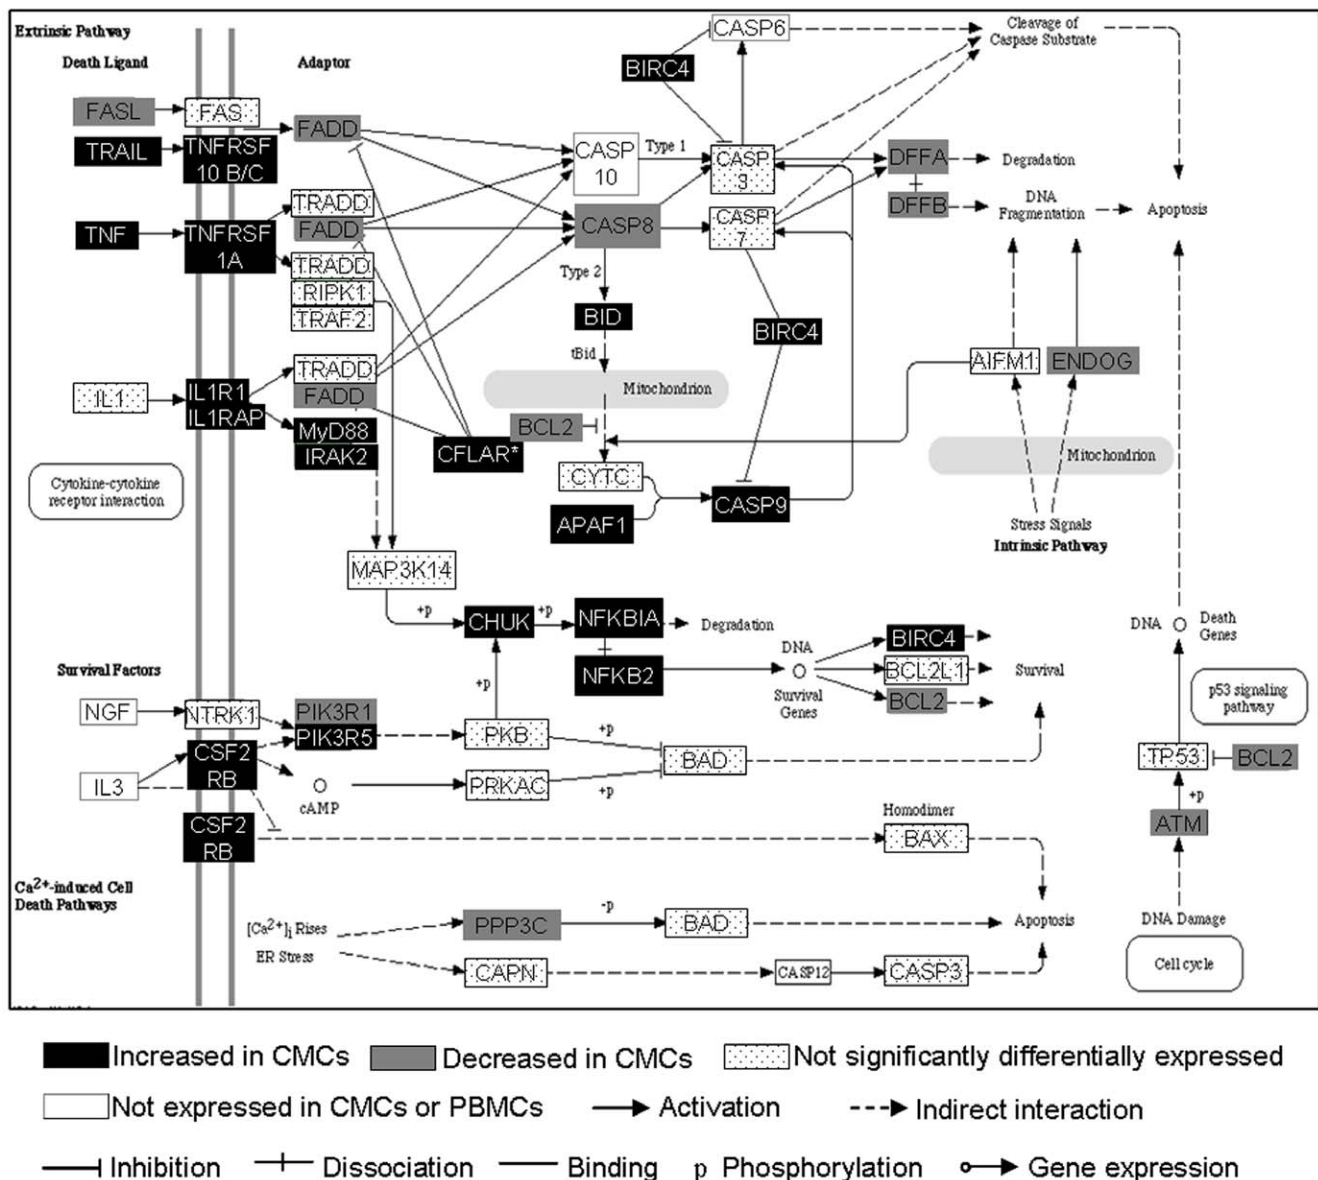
Extrinsic Pathway
Death Ligand
Adaptor
FASL
FAS
TRAIL
TNFRSF 10 B/C
FADD
TNF
TNFRSF 1A
TRADD
FADD
TRADD
RIPK1
TRAF2
IL1
IL1R1
IL1RAP
TRADD
FADD
MyD88
IRAK2
CFLAR*
Cytokine-cytokine receptor interaction
CASP6
BIRC4
Cleavage of Caspase Substrate
CASP 10
Type 1
CASP 3
DFFA
Degradation
DFFB
DNA Fragmentation
Apoptosis
CASP8
CASP 7
Type 2
BID
BIRC4
tBid
Mitochondrion
BCL2
AIFM1
ENDOG
Mitochondrion
CYTC
APAF1
CASP9
Stress Signals
Intrinsic Pathway
MAP3K14
+p
CHUK
+p
NFKBIA
Degradation
NFKB2
DNA
Survival Genes
BIRC4
BCL2L1
BCL2
Survival
DNA
Death Genes
p53 signaling pathway
Survival Factors
NGF
NTRK1
PIK3R1
PIK3R5
+p
PKB
+p
BAD
TP53
BCL2
IL3
CSF2 RB
cAMP
PRKAC
+p
+p
ATM
CSF2 RB
Homodimer
BAX
DNA Damage
$Ca^{2+}$-induced Cell Death Pathways
$[Ca^{2+}]_i$ Rises
ER Stress
PPP3C
-p
BAD
Apoptosis
CAPN
CASP12
CASP3
Cell cycle

Increased in CMCs Decreased in CMCs Not significantly differentially expressed
Not expressed in CMCs or PBMCs Activation Indirect interaction
Inhibition Dissociation Binding p Phosphorylation Gene expression